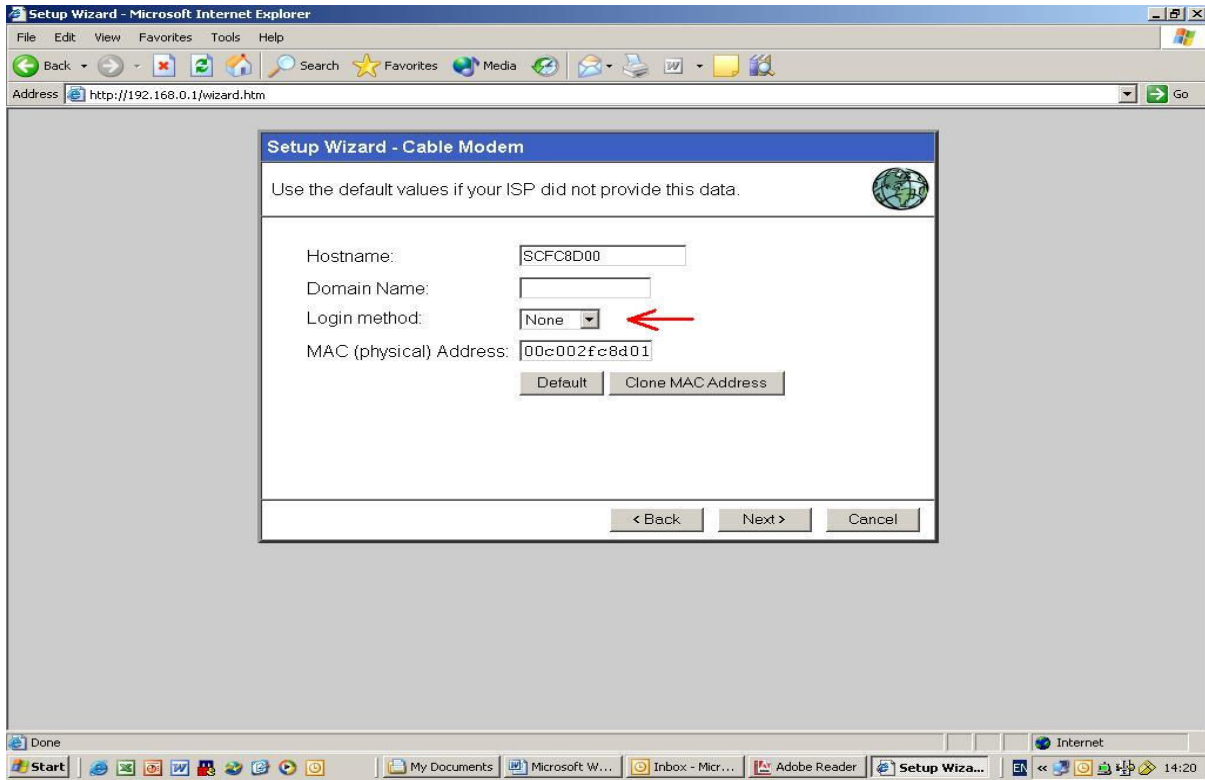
Setup Wizard - Microsoft Internet Explorer

File Edit View Favorites Tools Help

Back Search Favorites Media

Address http://192.168.0.1/wizard.htm

Go

Setup Wizard - Cable Modem

Use the default values if your ISP did not provide this data.

Hostname: SCFC8D00

Domain Name:

Login method: None

MAC (physical) Address: 00c002fc8d01

Default Clone MAC Address

< Back Next > Cancel

Done

Internet

Start My Documents Microsoft W... Inbox - Micr... Adobe Reader Setup Wiza... EN 14:20